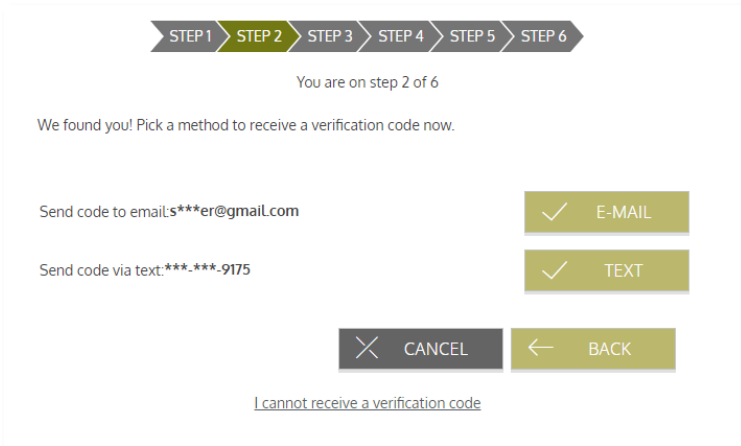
STEP 1 STEP 2 STEP 3 STEP 4 STEP 5 STEP 6

You are on step 2 of 6

We found you! Pick a method to receive a verification code now.

Send code to email:s***er@gmail.com

E-MAIL

Send code via text:***-***-9175

TEXT

CANCEL

BACK

I cannot receive a verification code